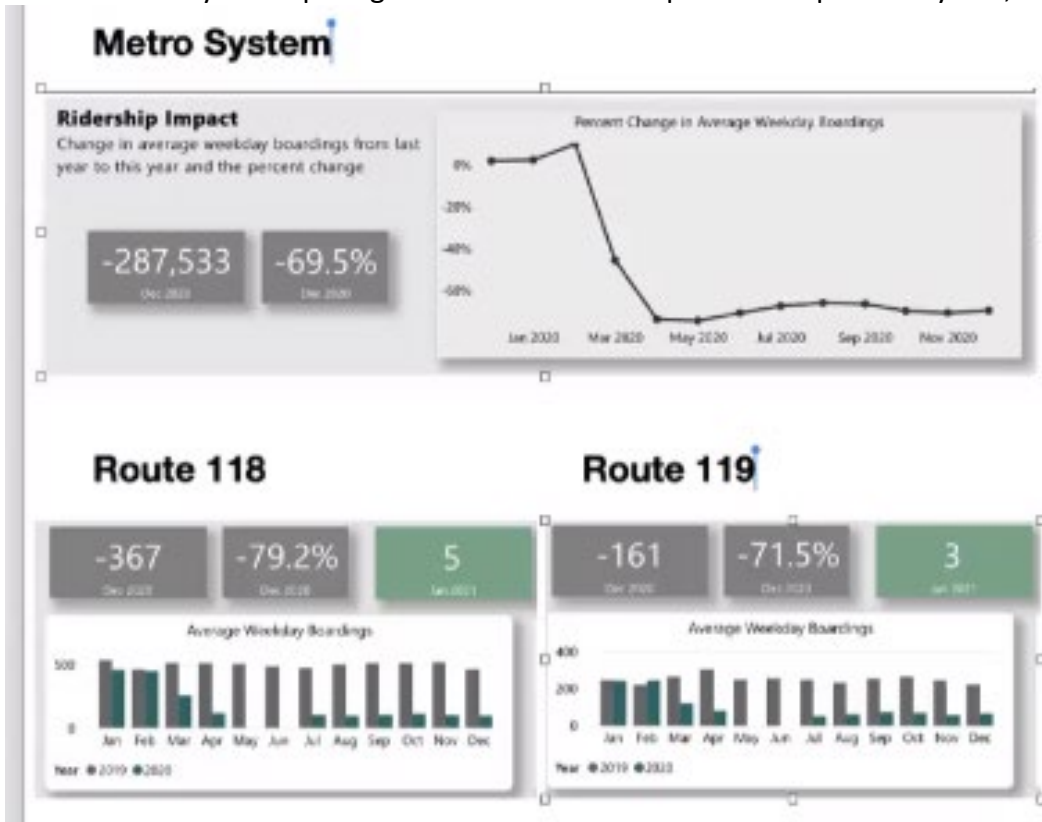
Metro System

Ridership Impact
Change in average weekday boardings from last year to this year and the percent change

-287,533
Dec 2020

-69.5%
Dec 2020

Percent Change in Average Weekday Boardings

0%
-20%
-40%
-60%

Jan 2020 Mar 2020 May 2020 Jul 2020 Sep 2020 Nov 2020

Route 118

-367
Dec 2020

-79.2%
Dec 2020

5
Jan 2021

Average Weekday Boardings

500
0

Jan Feb Mar Apr May Jun Jul Aug Sep Oct Nov Dec

Year ●2019 ●2020

Route 119

-161
Oct 2020

-71.5%
Oct 2020

3
Jan 2021

Average Weekday Boardings

400
200
0

Jan Feb Mar Apr May Jun Jul Aug Sep Oct Nov Dec

Year ●2019 ●2020